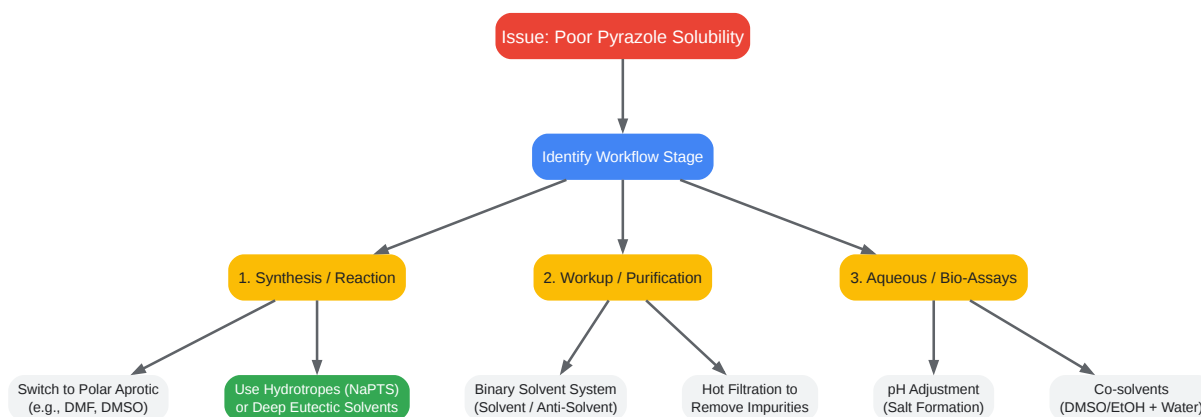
Issue: Poor Pyrazole Solubility

Identify Workflow Stage

1. Synthesis / Reaction

2. Workup / Purification

3. Aqueous / Bio-Assays

Switch to Polar Aprotic (e.g., DMF, DMSO)

Use Hydrotropes (NaPTS) or Deep Eutectic Solvents

Binary Solvent System (Solvent / Anti-Solvent)

Hot Filtration to Remove Impurities

pH Adjustment (Salt Formation)

Co-solvents (DMSO/EtOH + Water)